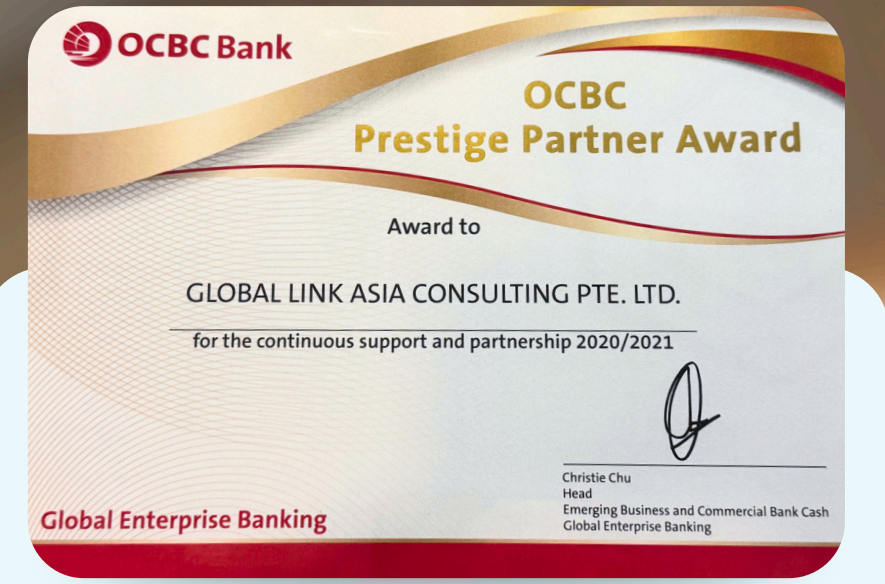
OCBC Bank

OCBC
Prestige Partner Award

Award to

GLOBAL LINK ASIA CONSULTING PTE. LTD.

for the continuous support and partnership 2020/2021

Christie Chu
Head
Emerging Business and Commercial Bank Cash
Global Enterprise Banking

Global Enterprise Banking